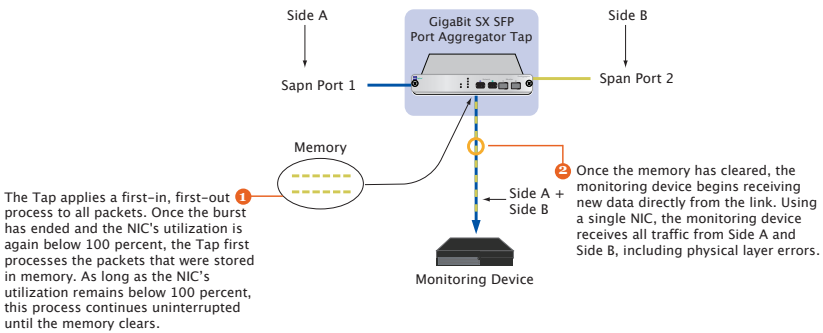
Side A

GigaBit SX SFP Port Aggregator Tap

Side B

Sapn Port 1

Span Port 2

Memory

The Tap applies a first-in, first-out process to all packets. Once the burst has ended and the NIC's utilization is again below 100 percent, the Tap first processes the packets that were stored in memory. As long as the NIC's utilization remains below 100 percent, this process continues uninterrupted until the memory clears.

1

Side A + Side B

2

Once the memory has cleared, the monitoring device begins receiving new data directly from the link. Using a single NIC, the monitoring device receives all traffic from Side A and Side B, including physical layer errors.

Monitoring Device